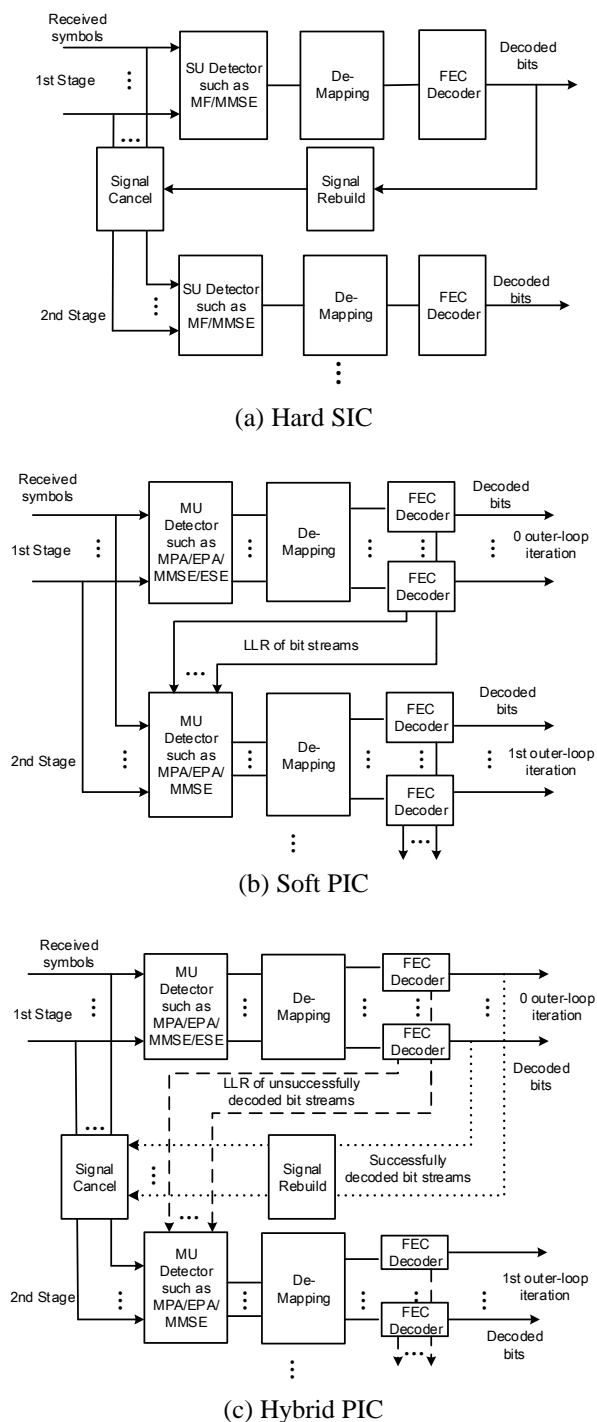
Received symbols

1st Stage

SU Detector such as MF/MMSE

De-Mapping

FEC Decoder

Decoded bits

Signal Cancel

Signal Rebuild

2nd Stage

SU Detector such as MF/MMSE

De-Mapping

FEC Decoder

Decoded bits

(a) Hard SIC

Received symbols

1st Stage

MU Detector such as MPA/EPA/ MMSE/ESE

De-Mapping

FEC Decoder

FEC Decoder

Decoded bits

0 outer-loop iteration

LLR of bit streams

2nd Stage

MU Detector such as MPA/EPA/ MMSE

De-Mapping

FEC Decoder

FEC Decoder

Decoded bits

1st outer-loop iteration

(b) Soft PIC

Received symbols

1st Stage

MU Detector such as MPA/EPA/ MMSE/ESE

De-Mapping

FEC Decoder

FEC Decoder

0 outer-loop iteration

Decoded bits

LLR of unsuccessfully decoded bit streams

Signal Cancel

Signal Rebuild

Successfully decoded bit streams

2nd Stage

MU Detector such as MPA/EPA/ MMSE

De-Mapping

FEC Decoder

FEC Decoder

1st outer-loop iteration

Decoded bits

(c) Hybrid PIC